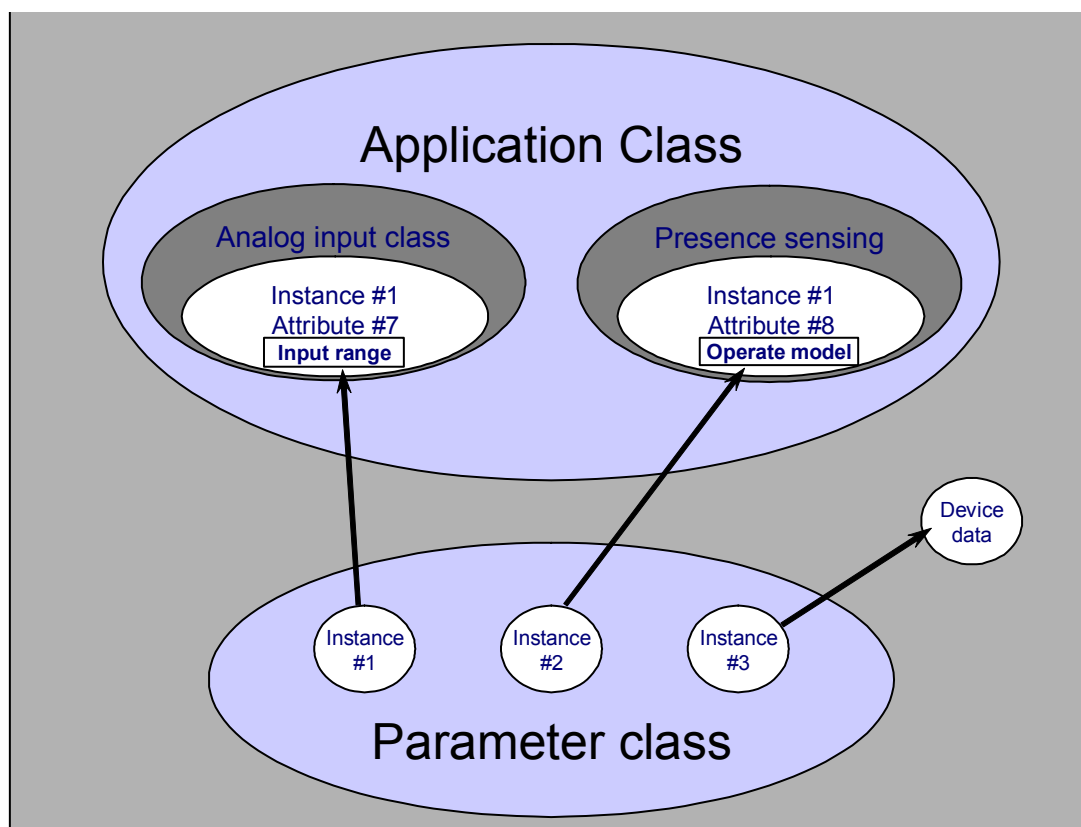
Application Class

Analog input class

Instance #1
Attribute #7
Input range

Presence sensing

Instance #1
Attribute #8
Operate model

Device data

Instance #1

Instance #2

Instance #3

Parameter class